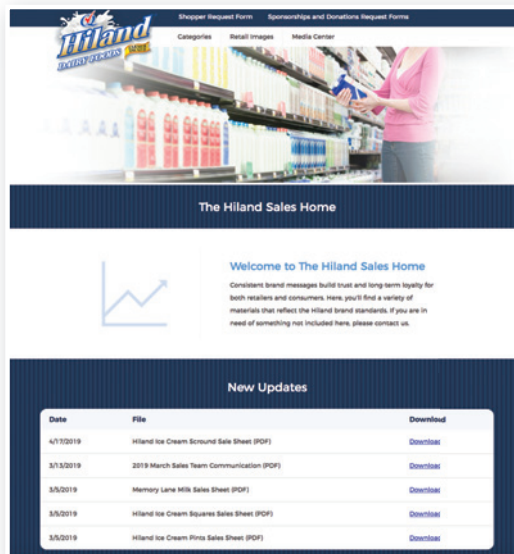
Hiland DAIRY FOODS

Shopper Request Form Sponsorships and Donations Request Forms

Categories Retail Images Media Center

The Hiland Sales Home

Welcome to The Hiland Sales Home

Consistent brand messages build trust and long-term loyalty for both retailers and consumers. Here, you'll find a variety of materials that reflect the Hiland brand standards. If you are in need of something not included here, please contact us.

New Updates

| Date | File | Downloa |
|---|---|---|
| 4/17/2019 | Hiland Ice Cream Scround Sale Sheet (PDF) | Downloac |
| 3/13/2019 | 2019 March Sales Team Communication (PDF) | Downloac |
| 3/5/2019 | Memory Lane Milk Sales Sheet (PDF) | Downloac |
| 3/5/2019 | Hiland Ice Cream Squares Sales Sheet (PDF) | Downloac |
| 3/5/2019 | Hiland Ice Cream Pints Sales Sheet (PDF) | Downloac |